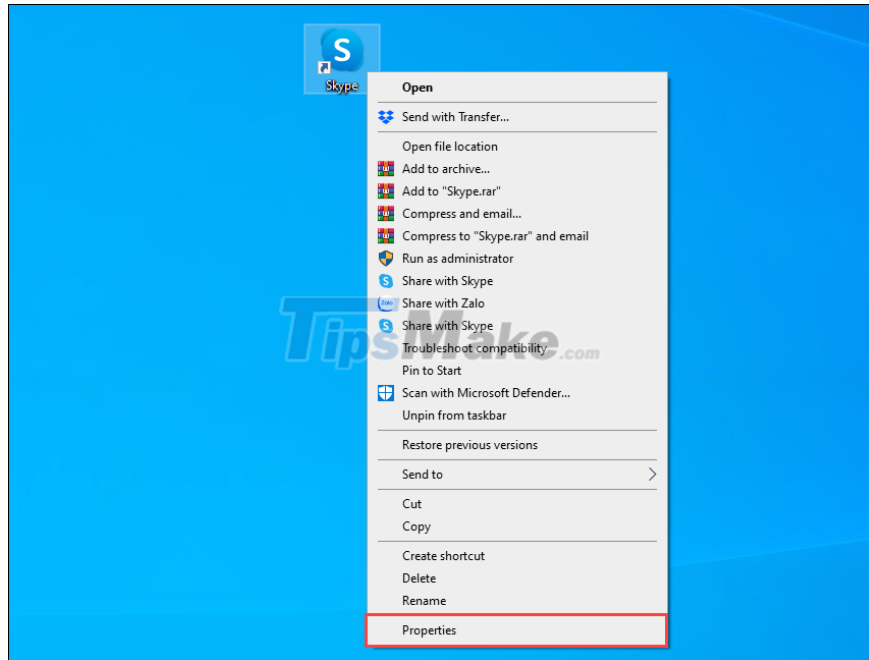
Skype

Open

Send with Transfer...

Open file location
Add to archive...
Add to "Skype.rar"
Compress and email...
Compress to "Skype.rar" and email
Run as administrator
Share with Skype
Zalo Share with Zalo
Share with Skype
Troubleshoot compatibility
Pin to Start
Scan with Microsoft Defender...
Unpin from taskbar

Restore previous versions

Send to

Cut
Copy

Create shortcut
Delete
Rename

Properties

TipsMake.com